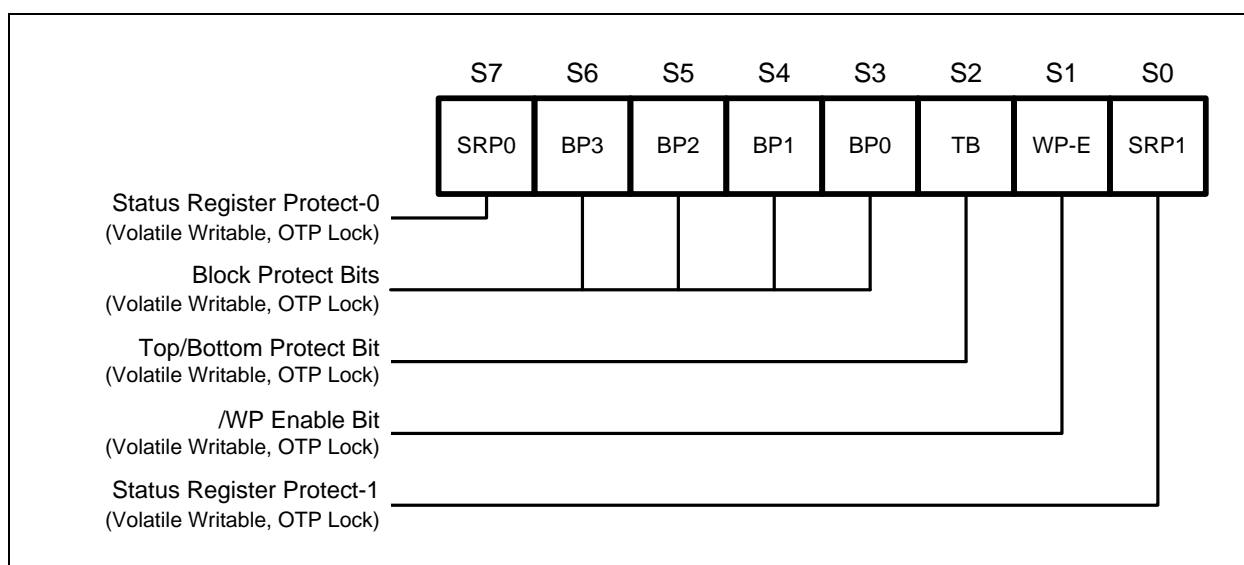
| S7 | S6 | S5 | S4 | S3 | S2 | S1 | S0 |
|---|---|---|---|---|---|---|---|
| SRP0 | BP3 | BP2 | BP1 | BP0 | TB | WP-E | SRP1 |

Status Register Protect-0
(Volatile Writable, OTP Lock)

Block Protect Bits
(Volatile Writable, OTP Lock)

Top/Bottom Protect Bit
(Volatile Writable, OTP Lock)

/WP Enable Bit
(Volatile Writable, OTP Lock)

Status Register Protect-1
(Volatile Writable, OTP Lock)